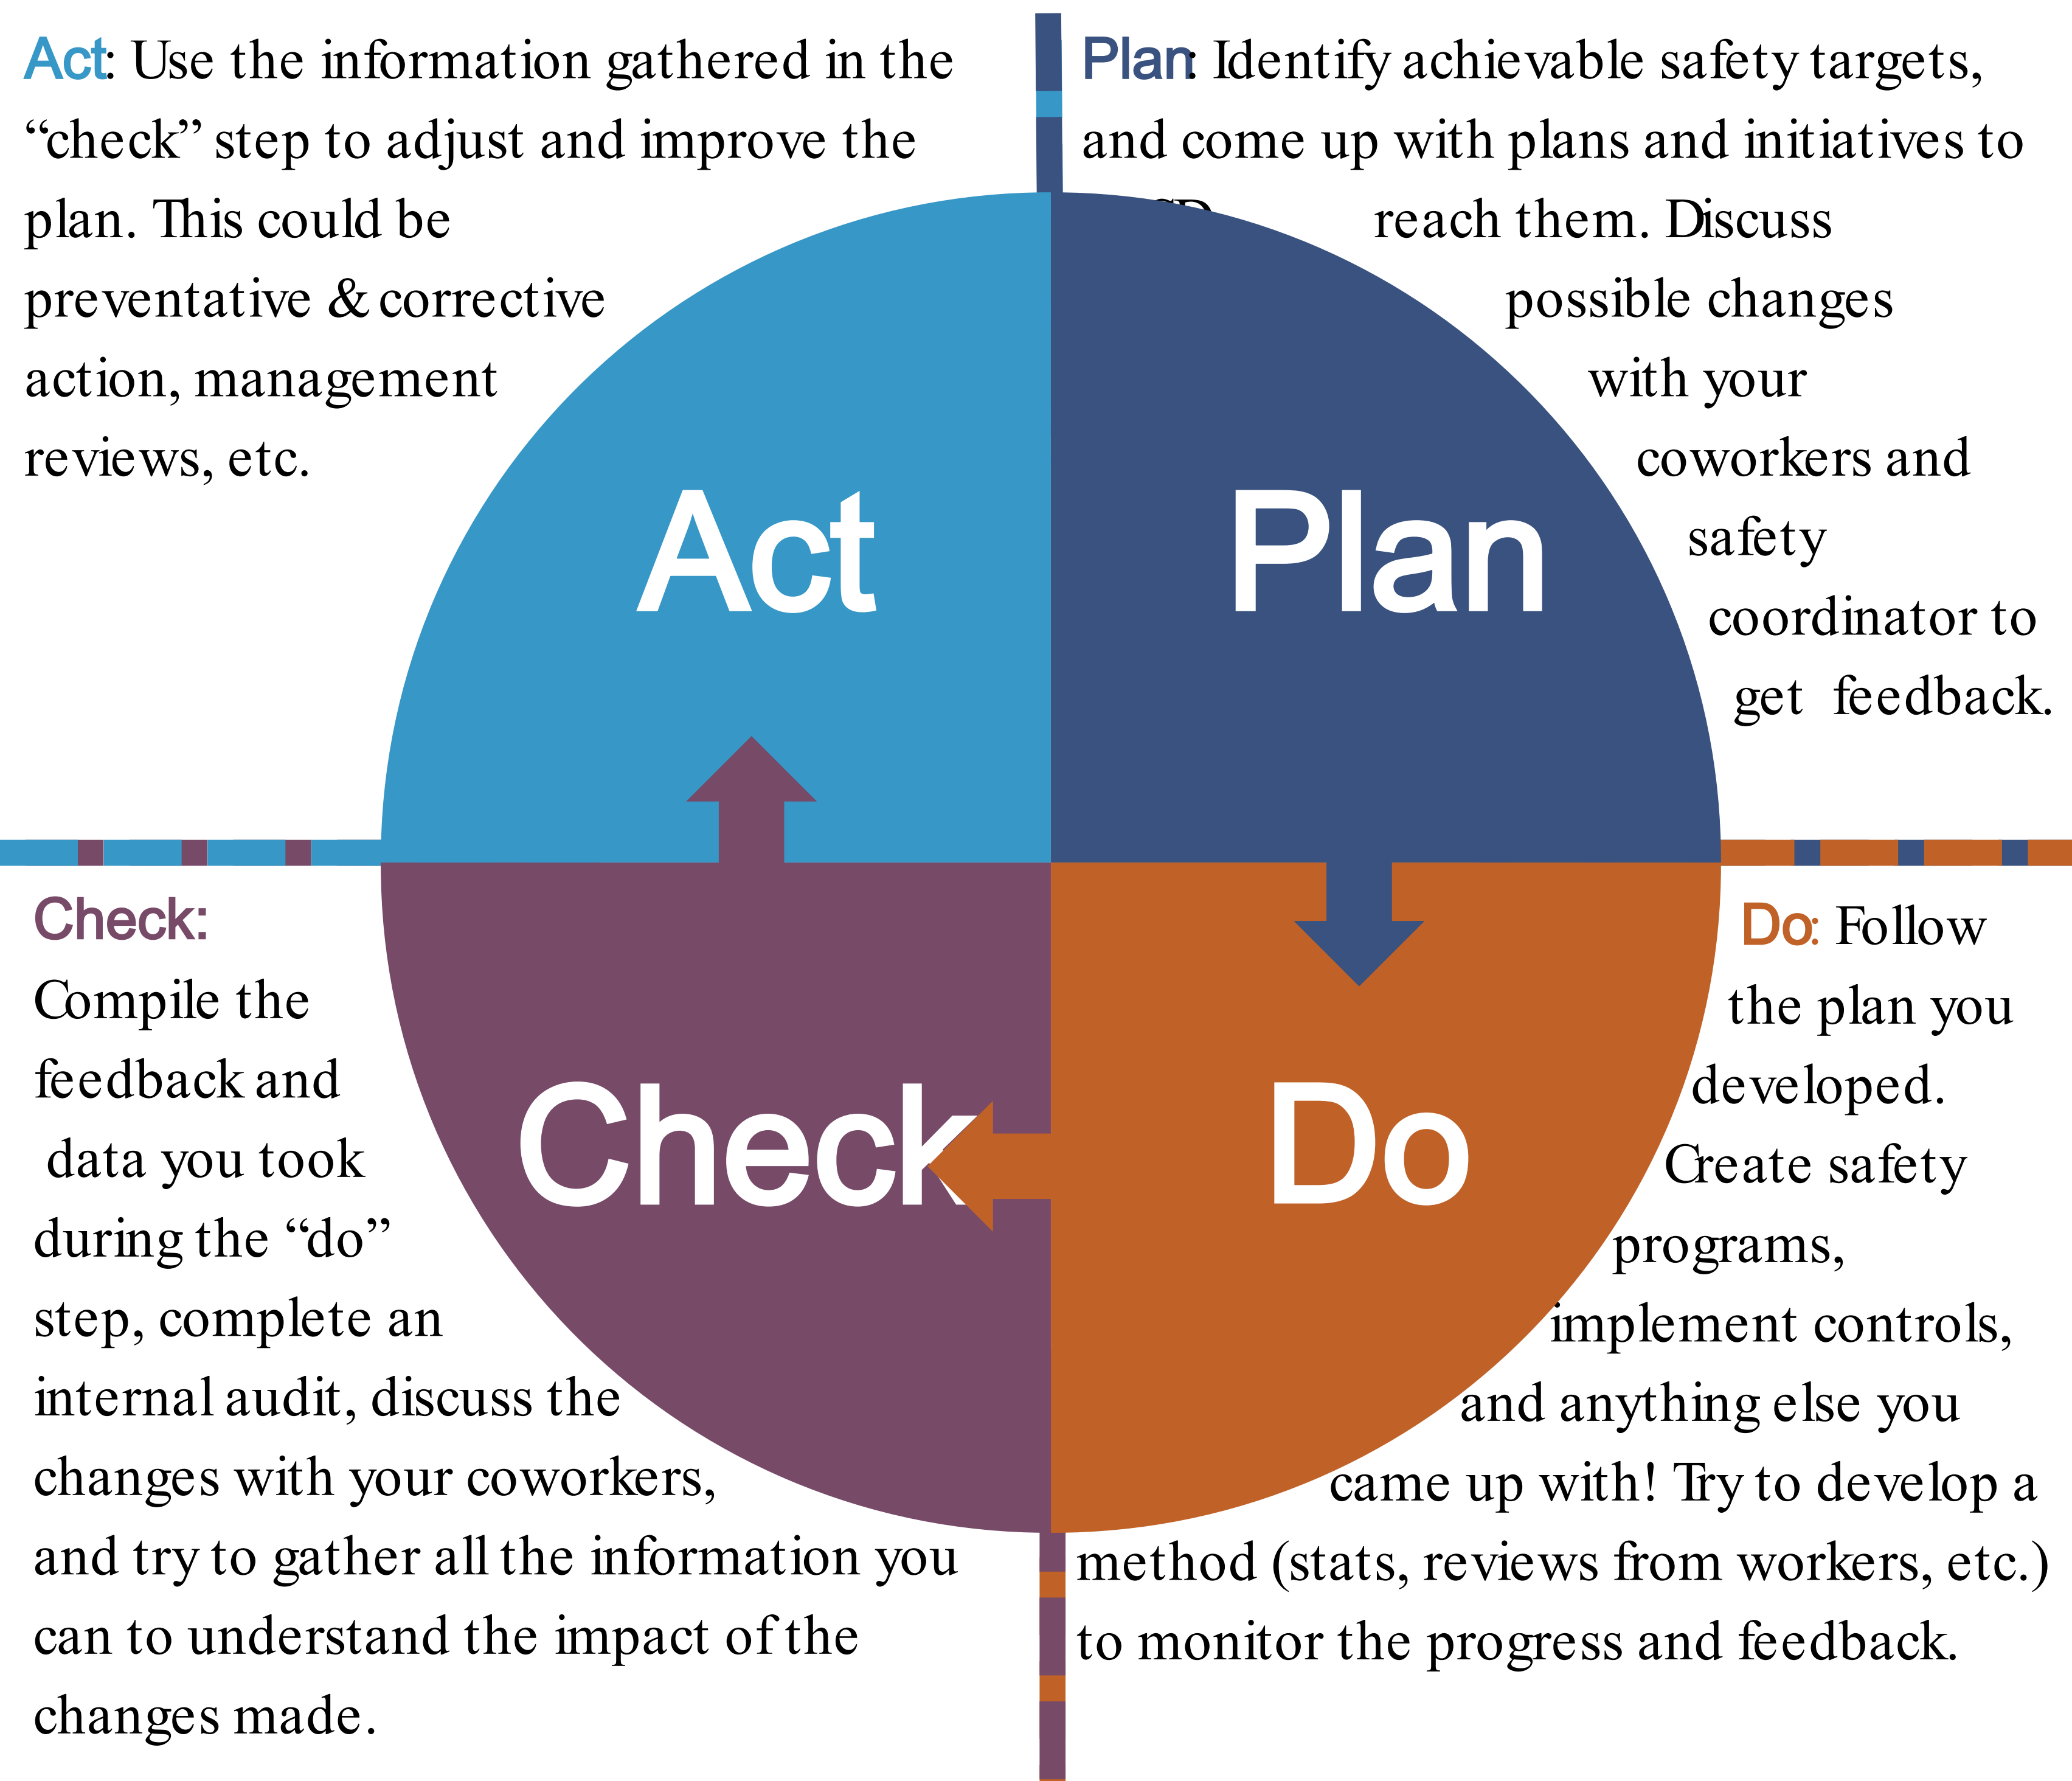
Act: Use the information gathered in the "check" step to adjust and improve the plan. This could be preventative & corrective action, management reviews, etc.

Plan: Identify achievable safety targets, and come up with plans and initiatives to reach them. Discuss possible changes with your coworkers and safety coordinator to get feedback.

Act

Plan

Check

Do

Check: Compile the feedback and data you took during the "do" step, complete an internal audit, discuss the changes with your coworkers, and try to gather all the information you can to understand the impact of the changes made.

Do: Follow the plan you developed. Create safety programs, implement controls, and anything else you came up with! Try to develop a method (stats, reviews from workers, etc.) to monitor the progress and feedback.